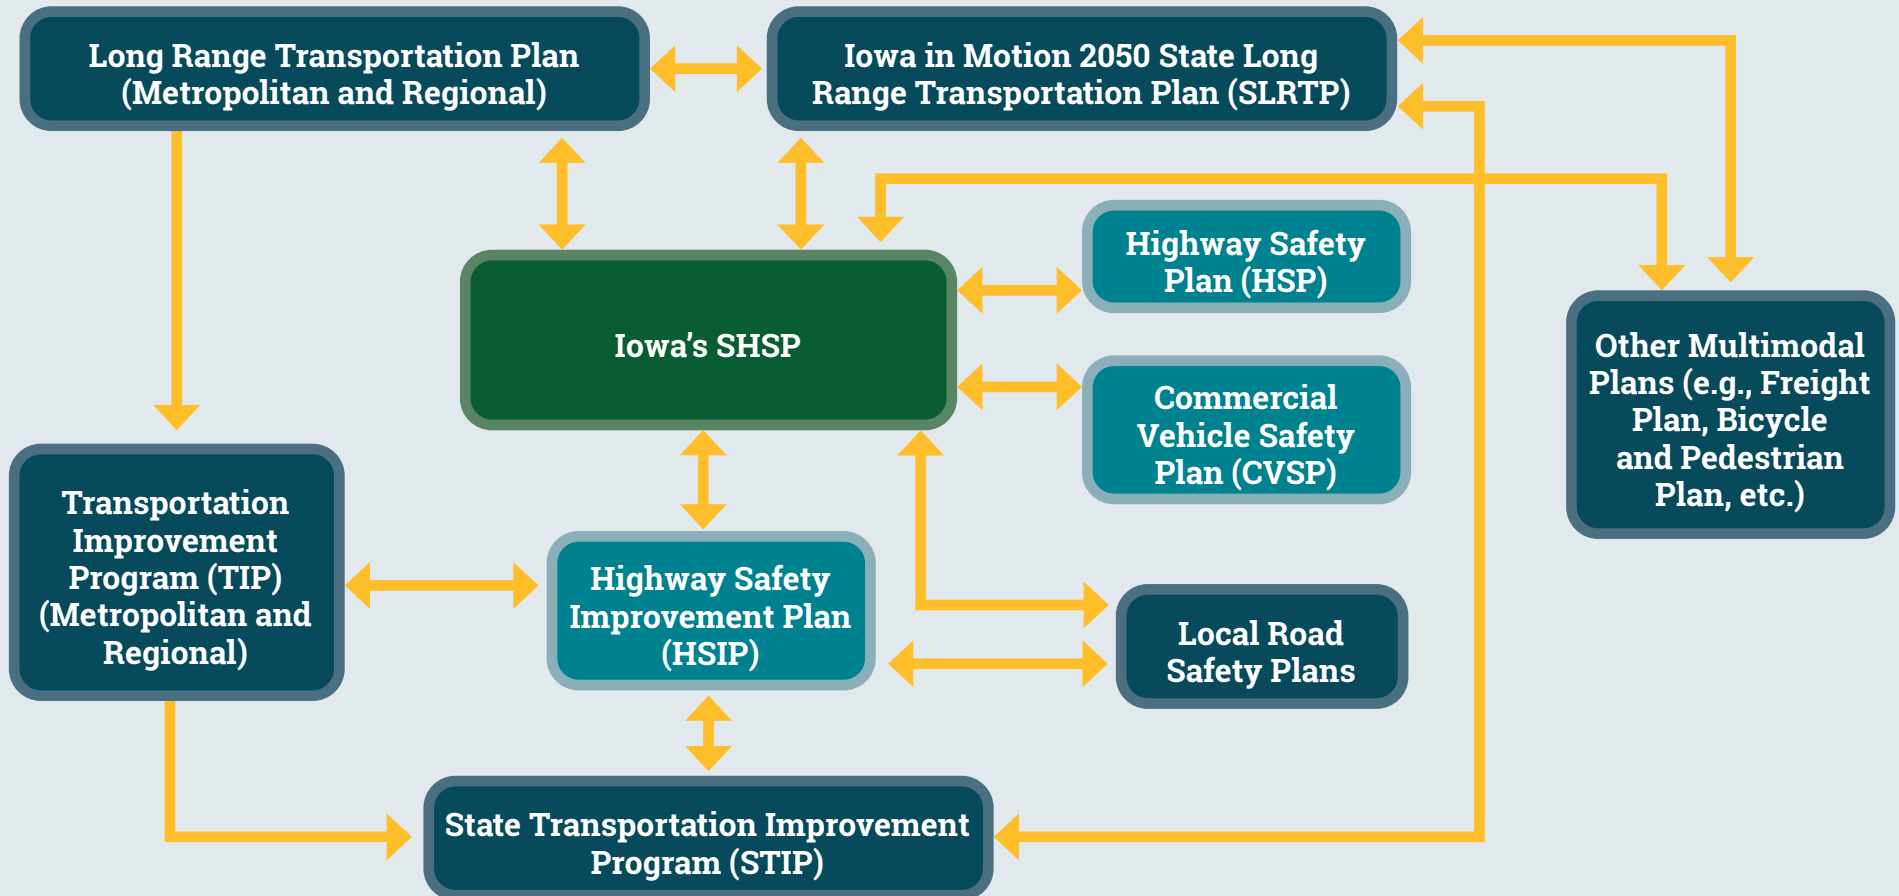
Long Range Transportation Plan (Metropolitan and Regional)

Iowa in Motion 2050 State Long Range Transportation Plan (SLRTP)

Highway Safety Plan (HSP)

Iowa's SHSP

Commercial Vehicle Safety Plan (CVSP)

Other Multimodal Plans (e.g., Freight Plan, Bicycle and Pedestrian Plan, etc.)

Transportation Improvement Program (TIP) (Metropolitan and Regional)

Highway Safety Improvement Plan (HSIP)

Local Road Safety Plans

State Transportation Improvement Program (STIP)